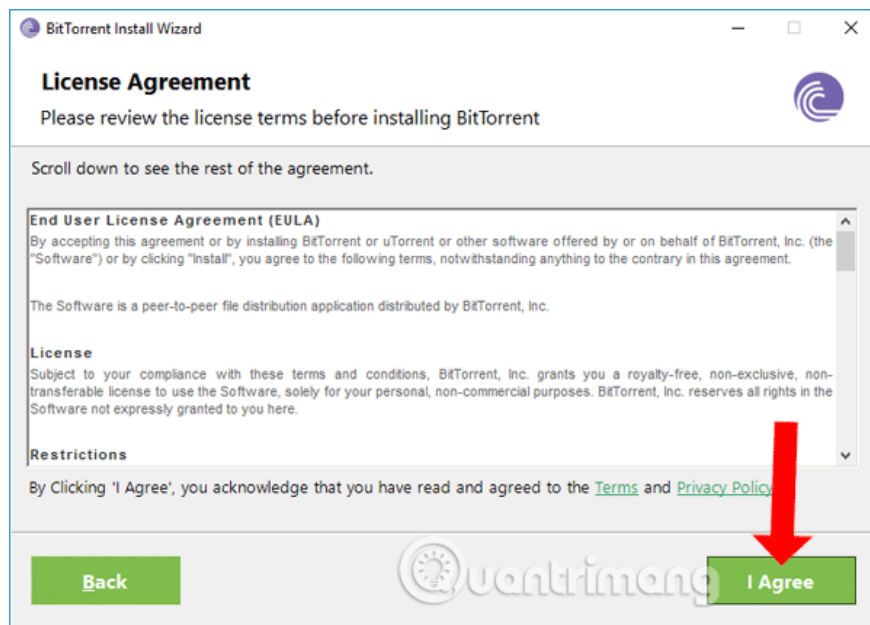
BitTorrent Install Wizard

License Agreement

Please review the license terms before installing BitTorrent

Scroll down to see the rest of the agreement.

End User License Agreement (EULA)

By accepting this agreement or by installing BitTorrent or uTorrent or other software offered by or on behalf of BitTorrent, Inc. (the "Software") or by clicking "Install", you agree to the following terms, notwithstanding anything to the contrary in this agreement.

The Software is a peer-to-peer file distribution application distributed by BitTorrent, Inc.

License

Subject to your compliance with these terms and conditions, BitTorrent, Inc. grants you a royalty-free, non-exclusive, non-transferable license to use the Software, solely for your personal, non-commercial purposes. BitTorrent, Inc. reserves all rights in the Software not expressly granted to you here.

Restrictions

By Clicking 'I Agree', you acknowledge that you have read and agreed to the Terms and Privacy Policy

Back

quantrimang

I Agree